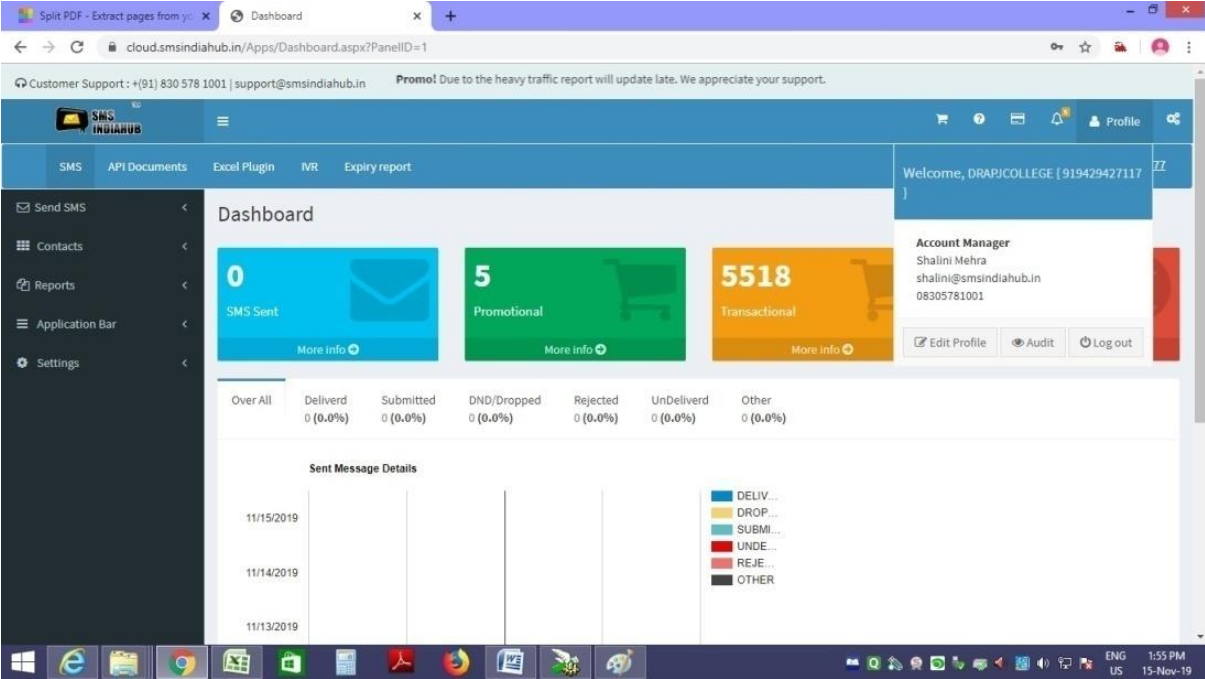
Split PDF - Extract pages from yo × Dashboard × +

cloud.smsindiahub.in/Apps/Dashboard.aspx?PanelID=1

Customer Support : +(91) 830 578 1001 | support@smsindiahub.in Promo! Due to the heavy traffic report will update late. We appreciate your support.

SMS INDIAHUB

Profile

SMS API Documents Excel Plugin IVR Expiry report

Welcome, DRAPJCOLLEGE [ 919429427117 ]

Send SMS
Contacts
Reports
Application Bar
Settings

Dashboard

0
SMS Sent
More info

5
Promotional
More info

5518
Transactional
More info

Account Manager
Shalini Mehra
shalini@smsindiahub.in
08305781001

Edit Profile Audit Log out

| Over All | Deliverd | Submitted | DND/Dropped | Rejected | UnDeliverd | Other |
|---|---|---|---|---|---|---|
| | 0 (0.0%) | 0 (0.0%) | 0 (0.0%) | 0 (0.0%) | 0 (0.0%) | 0 (0.0%) |

Sent Message Details

11/15/2019
11/14/2019
11/13/2019

DELIV...
DROP...
SUBMI...
UNDE...
REJE...
OTHER

ENG US 1:55 PM 15-Nov-19